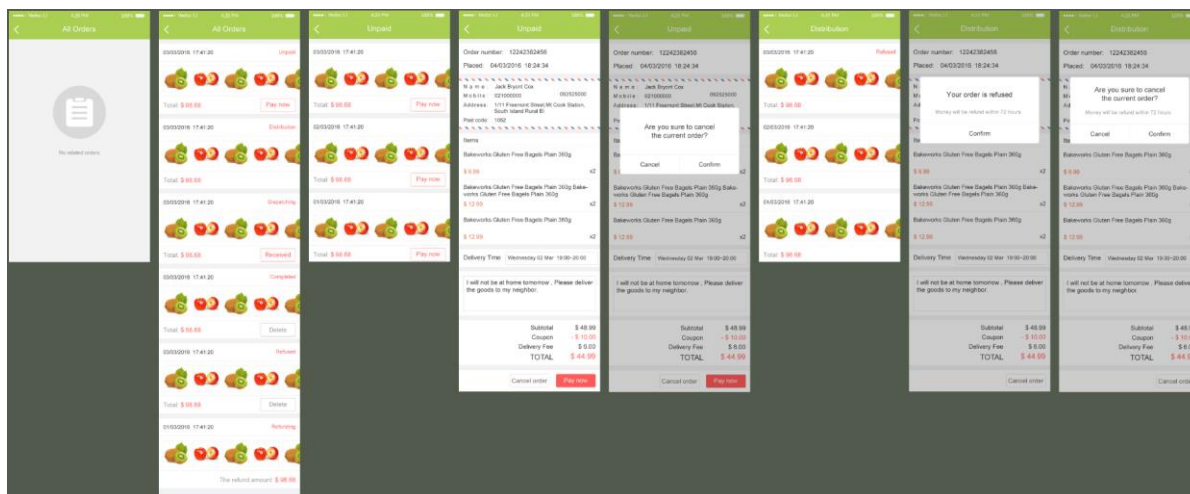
All Orders

No related orders

All Orders

03/03/2016 17:41:20 Unpaid

Total: $ 98.68 Pay now

03/03/2016 17:41:20 Distribution

Total: $ 98.68

03/03/2016 17:41:20 Dispatching

Total: $ 98.68 Received

03/03/2016 17:41:20 Completed

Total: $ 98.68 Delete

03/03/2016 17:41:20 Refused

Total: $ 98.68 Delete

03/03/2016 17:41:20 Refunding

The refund amount: $ 98.68

Unpaid

03/03/2016 17:41:20

Total: $ 98.68 Pay now

02/03/2016 17:41:20

Total: $ 98.68 Pay now

01/03/2016 17:41:20

Total: $ 98.68 Pay now

Unpaid

Order number: 12242362458

Placed: 04/03/2016 18:24:34

Name: Jack Bryont Cox
Mobile: 021000000 060525000
Address: 1/11 Freemont Street Mt Cook Station, South Island Rural B
Post code: 1052

Items

Bakeworks Gluten Free Bagels Plain 360g
$ 5.99 x2

Bakeworks Gluten Free Bagels Plain 360g Bakeworks Gluten Free Bagels Plain 360g
$ 12.99 x2

Bakeworks Gluten Free Bagels Plain 360g
$ 12.99 x2

Delivery Time Wednesday 02 Mar 18:00~20:00

I will not be at home tomorrow , Please deliver the goods to my neighbor.

Subtotal $ 48.99
Coupon - $ 10.00
Delivery Fee $ 6.00
TOTAL $ 44.99

Cancel order Pay now

Unpaid

Are you sure to cancel the current order?

Cancel Confirm

Cancel order Pay now

Distribution

03/03/2016 17:41:20 Refused

Total: $ 98.68

02/03/2016 17:41:20

Total: $ 98.68

01/03/2016 17:41:20

Total: $ 98.68

Distribution

Your order is refused

Money will be refund within 72 hours

Confirm

Cancel order

Distribution

Are you sure to cancel the current order?

Money will be refund within 72 hours

Cancel Confirm

Cancel order